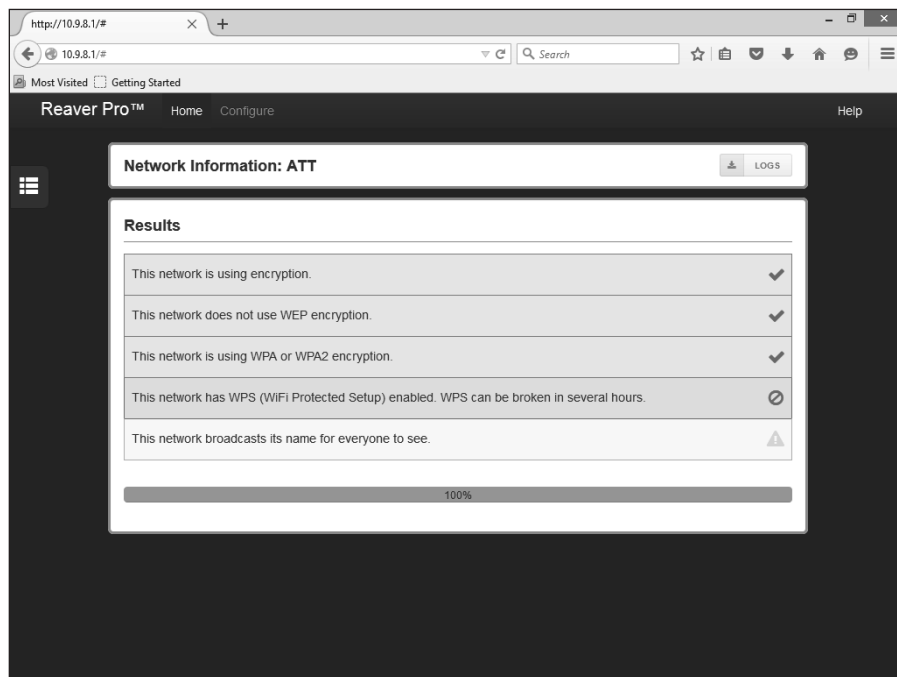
http://10.9.8.1/#

10.9.8.1/#

Search

Most Visited Getting Started

Reaver Pro™ Home Configure Help

Network Information: ATT

LOGS

Results

This network is using encryption.

This network does not use WEP encryption.

This network is using WPA or WPA2 encryption.

This network has WPS (WiFi Protected Setup) enabled. WPS can be broken in several hours.

This network broadcasts its name for everyone to see.

100%